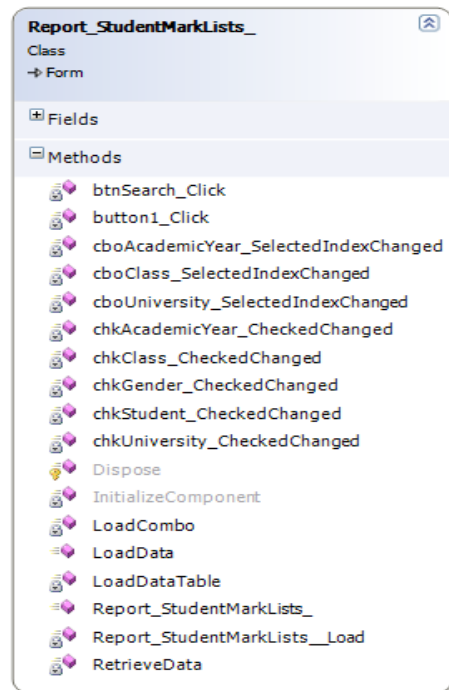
Report_StudentMarkLists_
Class
→ Form

Fields

Methods

btnSearch_Click
button1_Click
cboAcademicYear_SelectedIndexChanged
cboClass_SelectedIndexChanged
cboUniversity_SelectedIndexChanged
chkAcademicYear_CheckedChanged
chkClass_CheckedChanged
chkGender_CheckedChanged
chkStudent_CheckedChanged
chkUniversity_CheckedChanged
Dispose
InitializeComponent
LoadCombo
LoadData
LoadDataTable
Report_StudentMarkLists_
Report_StudentMarkLists__Load
RetrieveData